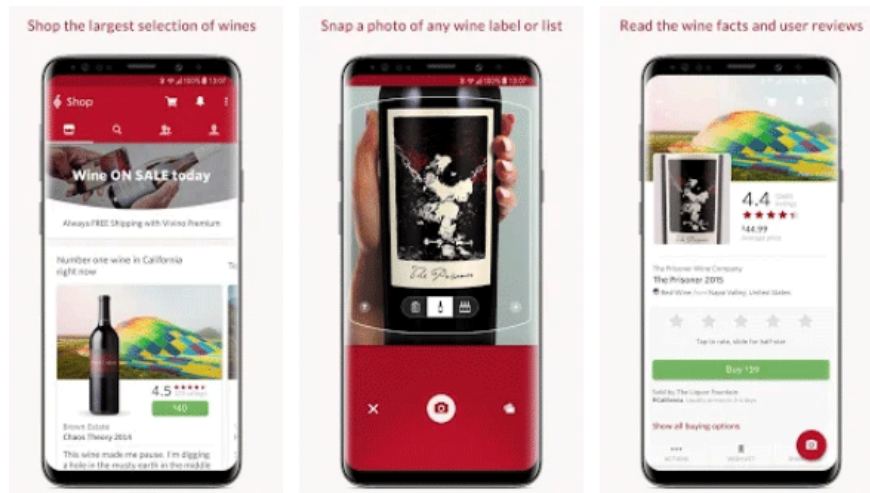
Shop the largest selection of wines

Shop

Wine ON SALE today

Always FREE Shipping with Vivino Premium

Number one wine in California right now

4.5

$40

Brown Estate
Chaos Theory 2014

This wine made me pause. I'm digging a hole in the musty earth in the middle

Snap a photo of any wine label or list

The Prisoner

Read the wine facts and user reviews

4.4

$44.99

The Prisoner Wine Company
The Prisoner 2015

Red Wine from Napa Valley, United States

Buy $39

Show all buying options